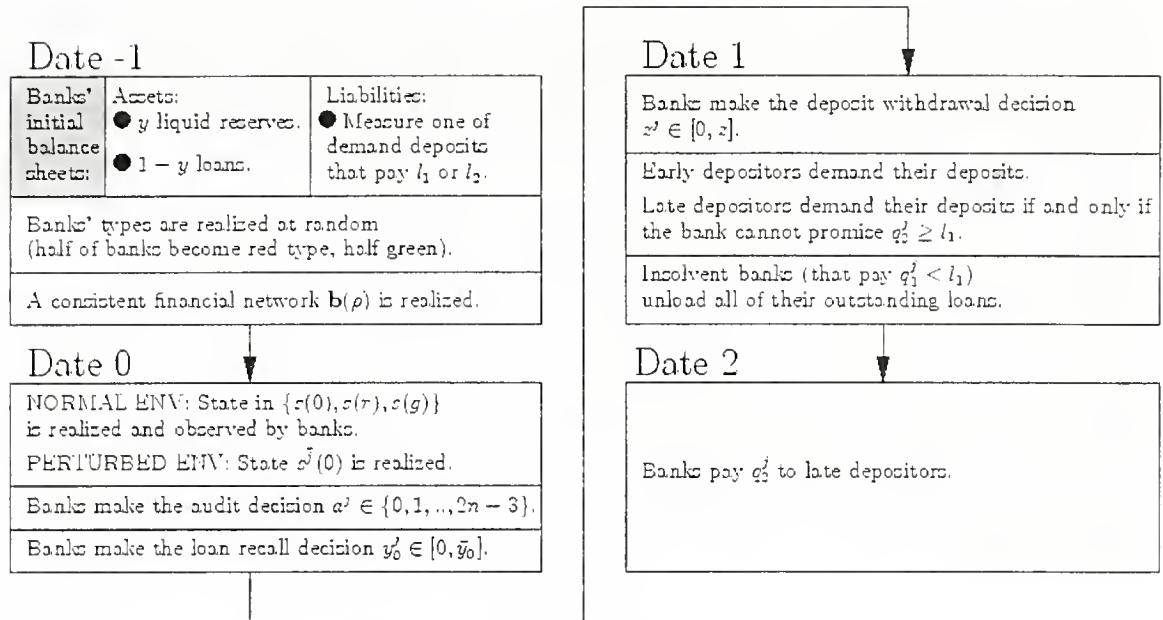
Date -1

| Banks' initial balance sheets: | Assets: ● $y$ liquid reserves. ● $1-y$ loans. | Liabilities: ● Measure one of demand deposits that pay $l_1$ or $l_2$. |
|---|---|---|

Banks' types are realized at random (half of banks become red type, half green).

A consistent financial network $\mathbf{b}(\rho)$ is realized.

Date 0

NORMAL ENV: State in $\{s(0), s(r), s(g)\}$ is realized and observed by banks.

PERTURBED ENV: State $s^{\tilde{j}}(0)$ is realized.

Banks make the audit decision $a^j \in \{0, 1, .., 2n-3\}$.

Banks make the loan recall decision $y_0^j \in [0, \bar{y}_0]$.

Date 1

Banks make the deposit withdrawal decision $z^j \in [0, z]$.

Early depositors demand their deposits.

Late depositors demand their deposits if and only if the bank cannot promise $q_2^j \geq l_1$.

Insolvent banks (that pay $q_1^j < l_1$) unload all of their outstanding loans.

Date 2

Banks pay $q_2^j$ to late depositors.